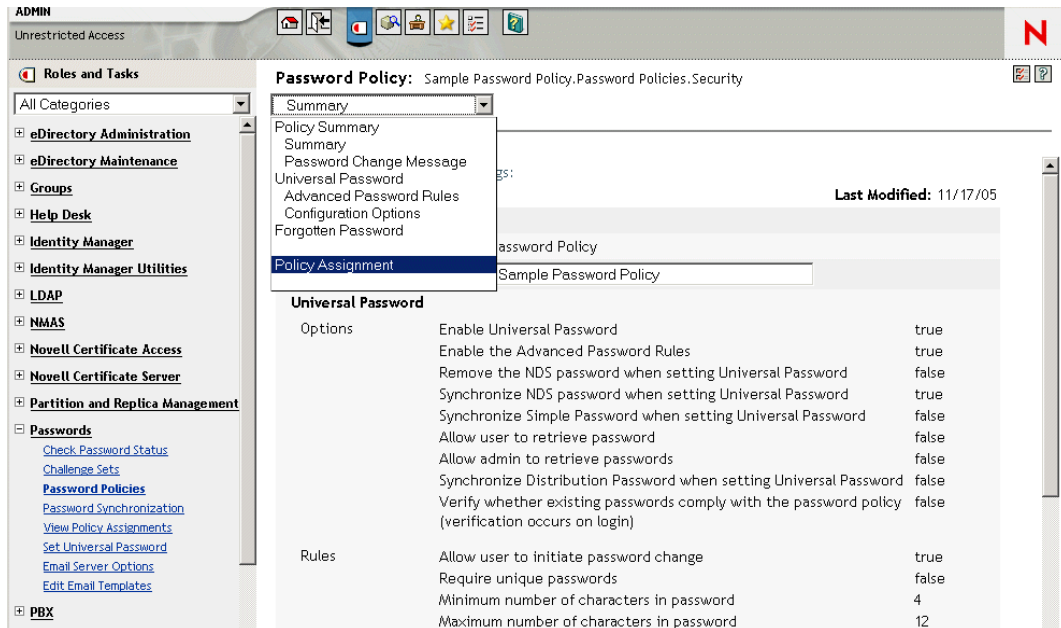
ADMIN
Unrestricted Access

N

Roles and Tasks

All Categories

eDirectory Administration
eDirectory Maintenance
Groups
Help Desk
Identity Manager
Identity Manager Utilities
LDAP
NMAS
Novell Certificate Access
Novell Certificate Server
Partition and Replica Management
Passwords
Check Password Status
Challenge Sets
Password Policies
Password Synchronization
View Policy Assignments
Set Universal Password
Email Server Options
Edit Email Templates
PBX

Password Policy: Sample Password Policy.Password Policies.Security

Summary

Policy Summary
Summary
Password Change Message
Universal Password
Advanced Password Rules
Configuration Options
Forgotten Password
Policy Assignment

gs:

Last Modified: 11/17/05

assword Policy

Sample Password Policy

Universal Password

| Options | Enable Universal Password | true |
|---|---|---|
| | Enable the Advanced Password Rules | true |
| | Remove the NDS password when setting Universal Password | false |
| | Synchronize NDS password when setting Universal Password | true |
| | Synchronize Simple Password when setting Universal Password | false |
| | Allow user to retrieve password | false |
| | Allow admin to retrieve passwords | false |
| | Synchronize Distribution Password when setting Universal Password | false |
| | Verify whether existing passwords comply with the password policy (verification occurs on login) | false |
| Rules | Allow user to initiate password change | true |
| | Require unique passwords | false |
| | Minimum number of characters in password | 4 |
| | Maximum number of characters in password | 12 |